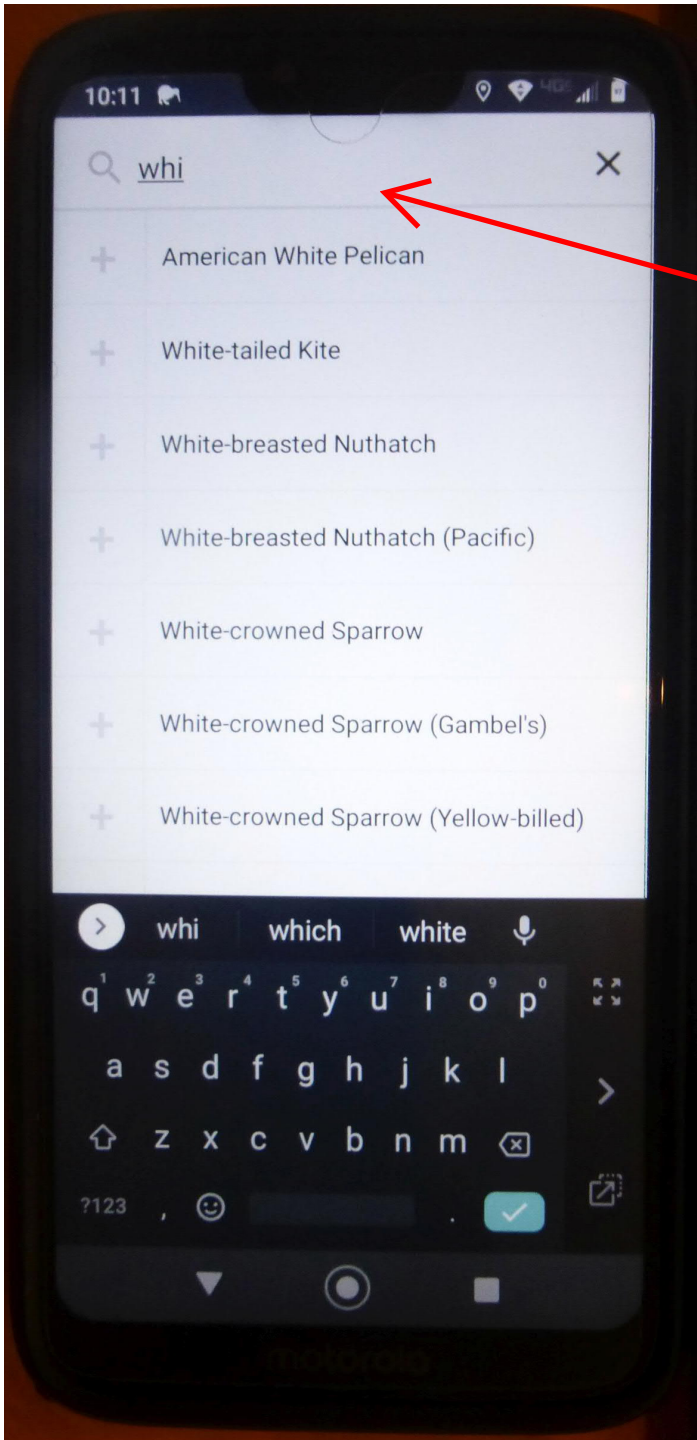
10:11

whi

American White Pelican

White-tailed Kite

White-breasted Nuthatch

White-breasted Nuthatch (Pacific)

White-crowned Sparrow

White-crowned Sparrow (Gambel's)

White-crowned Sparrow (Yellow-billed)

whi which white

q w e r t y u i o p
a s d f g h j k l
z x c v b n m
?123 , .

motorola